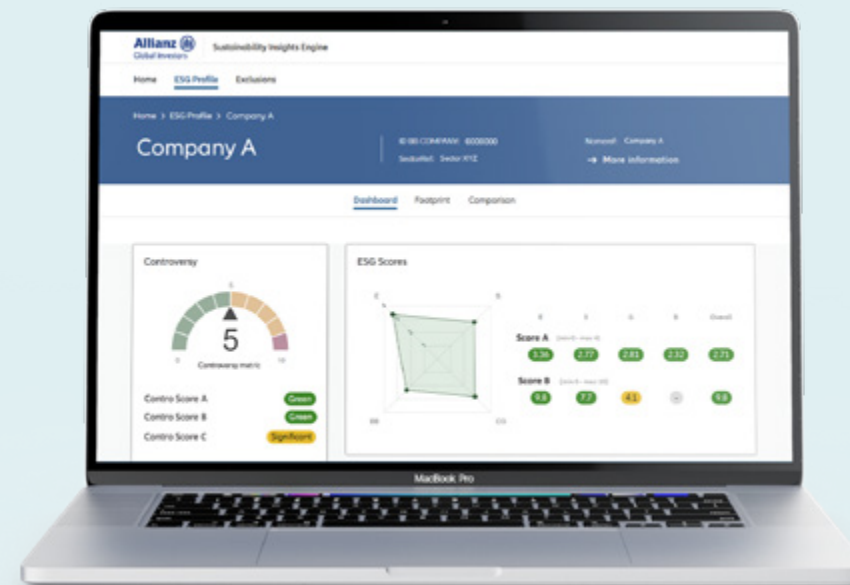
Allianz
Global Investors

Sustainability Insights Engine

Home ESG Profile Exclusions

Home > ESG Profile > Company A

Company A

ID BB COMPANY: 0000000
Sector: Sector XYZ

Name: Company A
→ More information

Dashboard Footprint Comparison

Controversy

5
Controversy metric
0 10

Contro Score A Green
Contro Score B Green
Contro Score C Significant

ESG Scores

E S G
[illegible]

Score A
3.36 2.77 2.83 2.32 2.71

Score B
9.8 7.7 4.1 - 9.8

MacBook Pro